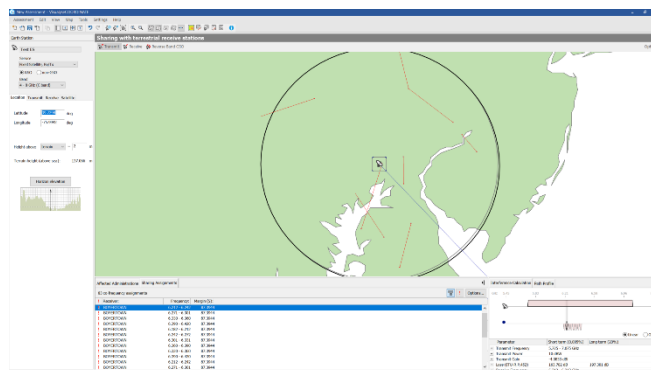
Sharing with terrestrial receive stations

Earth Station

Test ES

Location Transmit Receive Satellite

Latitude

Longitude

Height above

Terrain height (above sea)

Elevation

Affected Administrations Sharing Assignments

Options

Frequency Height

DEPFORTOWN
DEPFORTOWN
DEPFORTOWN
DEPFORTOWN
DEPFORTOWN
DEPFORTOWN
DEPFORTOWN
DEPFORTOWN
DEPFORTOWN
DEPFORTOWN
DEPFORTOWN
DEPFORTOWN
DEPFORTOWN

Interference calculation Path Profile

Parameter Short term Long term